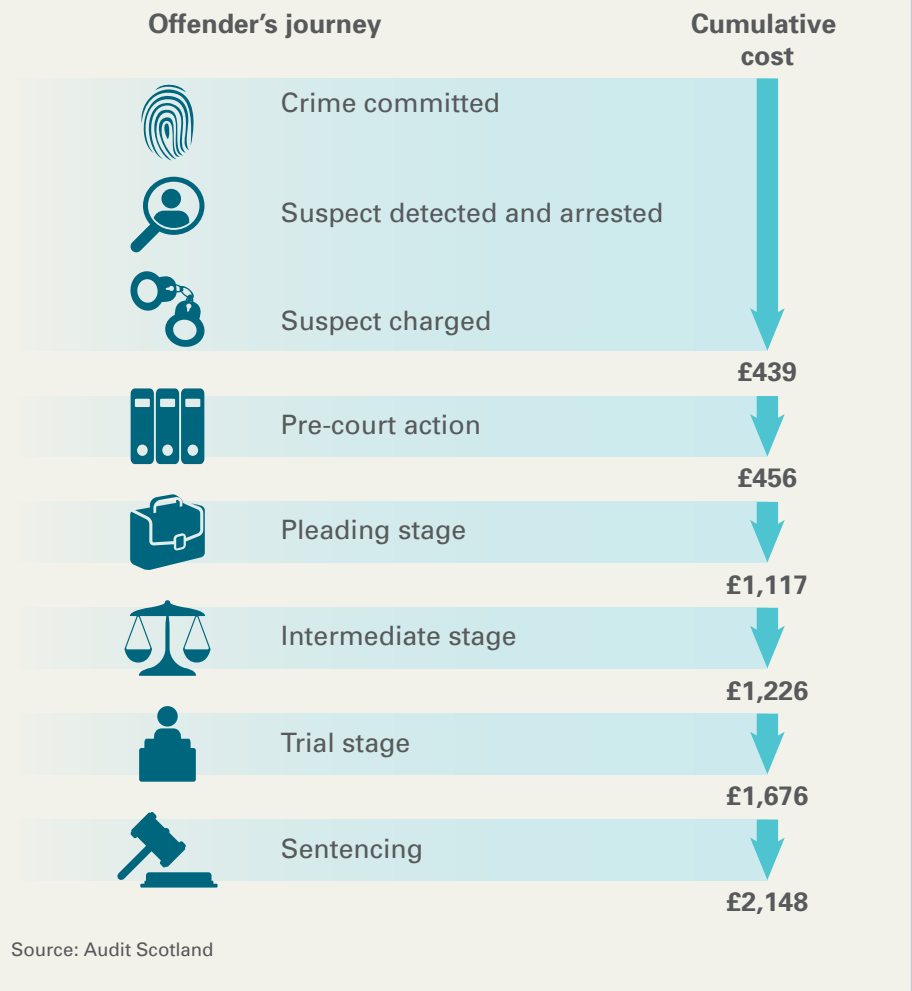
Offender's journey

Cumulative cost

Crime committed

Suspect detected and arrested

Suspect charged

£439

Pre-court action

£456

Pleading stage

£1,117

Intermediate stage

£1,226

Trial stage

£1,676

Sentencing

£2,148

Source: Audit Scotland